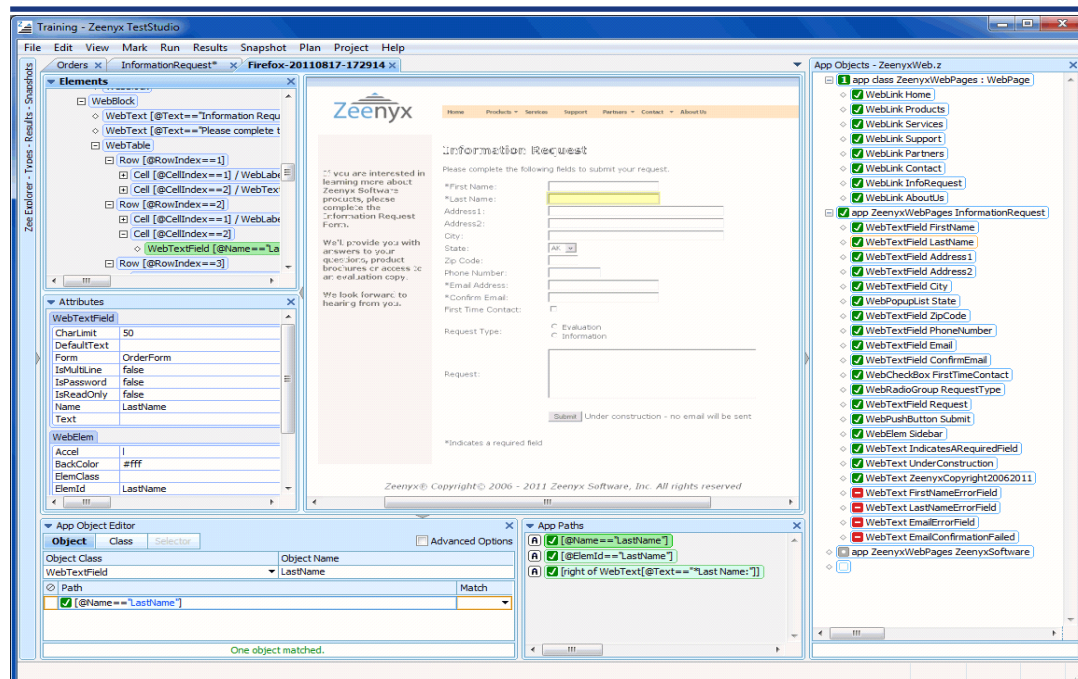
Training - Zeenyx TestStudio

File Edit View Mark Run Results Snapshot Plan Project Help

Orders InformationRequest* Firefox-20110817-172914

Zee Explorer - Types - Results - Snapshots

Elements

WebBlock
WebText [@Text=="Information Requ
WebText [@Text=="Please complete t
WebTable
Row [@RowIndex==1]
Cell [@CellIndex==1] / WebLabe
Cell [@CellIndex==2] / WebText
Row [@RowIndex==2]
Cell [@CellIndex==1] / WebLabe
Cell [@CellIndex==2]
WebTextField [@Name=="La
Row [@RowIndex==3]

Attributes

WebTextField

| | |
|---|---|
| CharLimit | 50 |
| DefaultText | |
| Form | OrderForm |
| IsMultiLine | false |
| IsPassword | false |
| IsReadOnly | false |
| Name | LastName |
| Text | |

WebElem

| | |
|---|---|
| Accel | |
| BackColor | #fff |
| ElemClass | |
| ElemId | LastName |

Zeenyx

Home Products Services Support Partners Contact About Us

Information Request

Please complete the following fields to submit your request.

If you are interested in learning more about Zeenyx Software products, please complete the Information Request Form.

We'll provide you with answers to your questions, product brochures or access to an evaluation copy.

We look forward to hearing from you.

*First Name:
*Last Name:
Address1:
Address2:
City:
State: AK
Zip Code:
Phone Number:
*Email Address:
*Confirm Email:
First Time Contact:

Request Type: Evaluation Information

Request:

Submit Under construction - no email will be sent

*Indicates a required field

Zeenyx® Copyright© 2006 - 2011 Zeenyx Software, Inc. All rights reserved

App Objects - ZeenyxWeb.z

app class ZeenyxWebPages : WebPage
WebLink Home
WebLink Products
WebLink Services
WebLink Support
WebLink Partners
WebLink Contact
WebLink InfoRequest
WebLink AboutUs
app ZeenyxWebPages InformationRequest
WebTextField FirstName
WebTextField LastName
WebTextField Address1
WebTextField Address2
WebTextField City
WebPopupList State
WebTextField ZipCode
WebTextField PhoneNumber
WebTextField Email
WebTextField ConfirmEmail
WebCheckBox FirstTimeContact
WebRadioGroup RequestType
WebTextField Request
WebPushButton Submit
WebElem Sidebar
WebText IndicatesARequiredField
WebText UnderConstruction
WebText ZeenyxCopyright20062011
WebText FirstNameErrorField
WebText LastNameErrorField
WebText EmailErrorField
WebText EmailConfirmationFailed
app ZeenyxWebPages ZeenyxSoftware

App Object Editor

Object Class Selector

Advanced Options

| Object Class | Object Name |
|---|---|
| WebTextField | LastName |

| Path | Match |
|---|---|
| [@Name=="LastName"] | |

One object matched.

App Paths

[@Name=="LastName"]
[@ElemId=="LastName"]
[right of WebText[@Text=="*Last Name:"]]